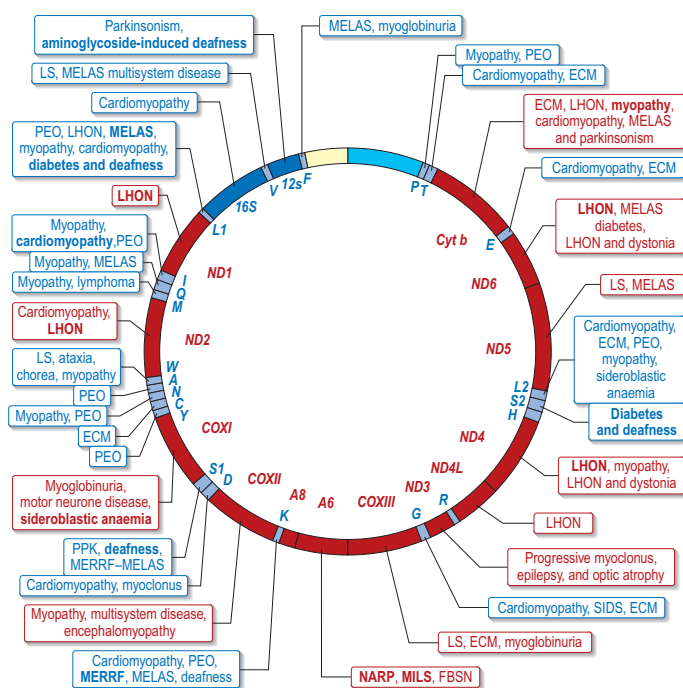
Parkinsonism, **aminoglycoside-induced deafness**

MELAS, myoglobinuria

Myopathy, PEO

Cardiomyopathy, ECM

LS, MELAS multisystem disease

Cardiomyopathy

ECM, LHON, **myopathy**, cardiomyopathy, MELAS and parkinsonism

PEO, LHON, **MELAS**, myopathy, cardiomyopathy, **diabetes and deafness**

Cardiomyopathy, ECM

**LHON**

**LHON**, MELAS diabetes, LHON and dystonia

Myopathy, **cardiomyopathy**,PEO

Myopathy, MELAS

Myopathy, lymphoma

LS, MELAS

Cardiomyopathy, **LHON**

Cardiomyopathy, ECM, PEO, myopathy, sideroblastic anaemia

LS, ataxia, chorea, myopathy

PEO

Myopathy, PEO

**Diabetes and deafness**

ECM

PEO

**LHON**, myopathy, LHON and dystonia

Myoglobinuria, motor neurone disease, **sideroblastic anaemia**

LHON

PPK, **deafness**, MERRF–MELAS

Progressive myoclonus, epilepsy, and optic atrophy

Cardiomyopathy, myoclonus

Cardiomyopathy, SIDS, ECM

Myopathy, multisystem disease, encephalomyopathy

LS, ECM, myoglobinuria

Cardiomyopathy, PEO, **MERRF**, MELAS, deafness

**NARP**, **MILS**, FBSN

12s F V 16S L1 I Q M W A N C Y S1 D K G R H S2 L2 E P T

Cyt b ND1 ND6 ND2 ND5 COXI ND4 ND4L COXII ND3 A8 A6 COXIII